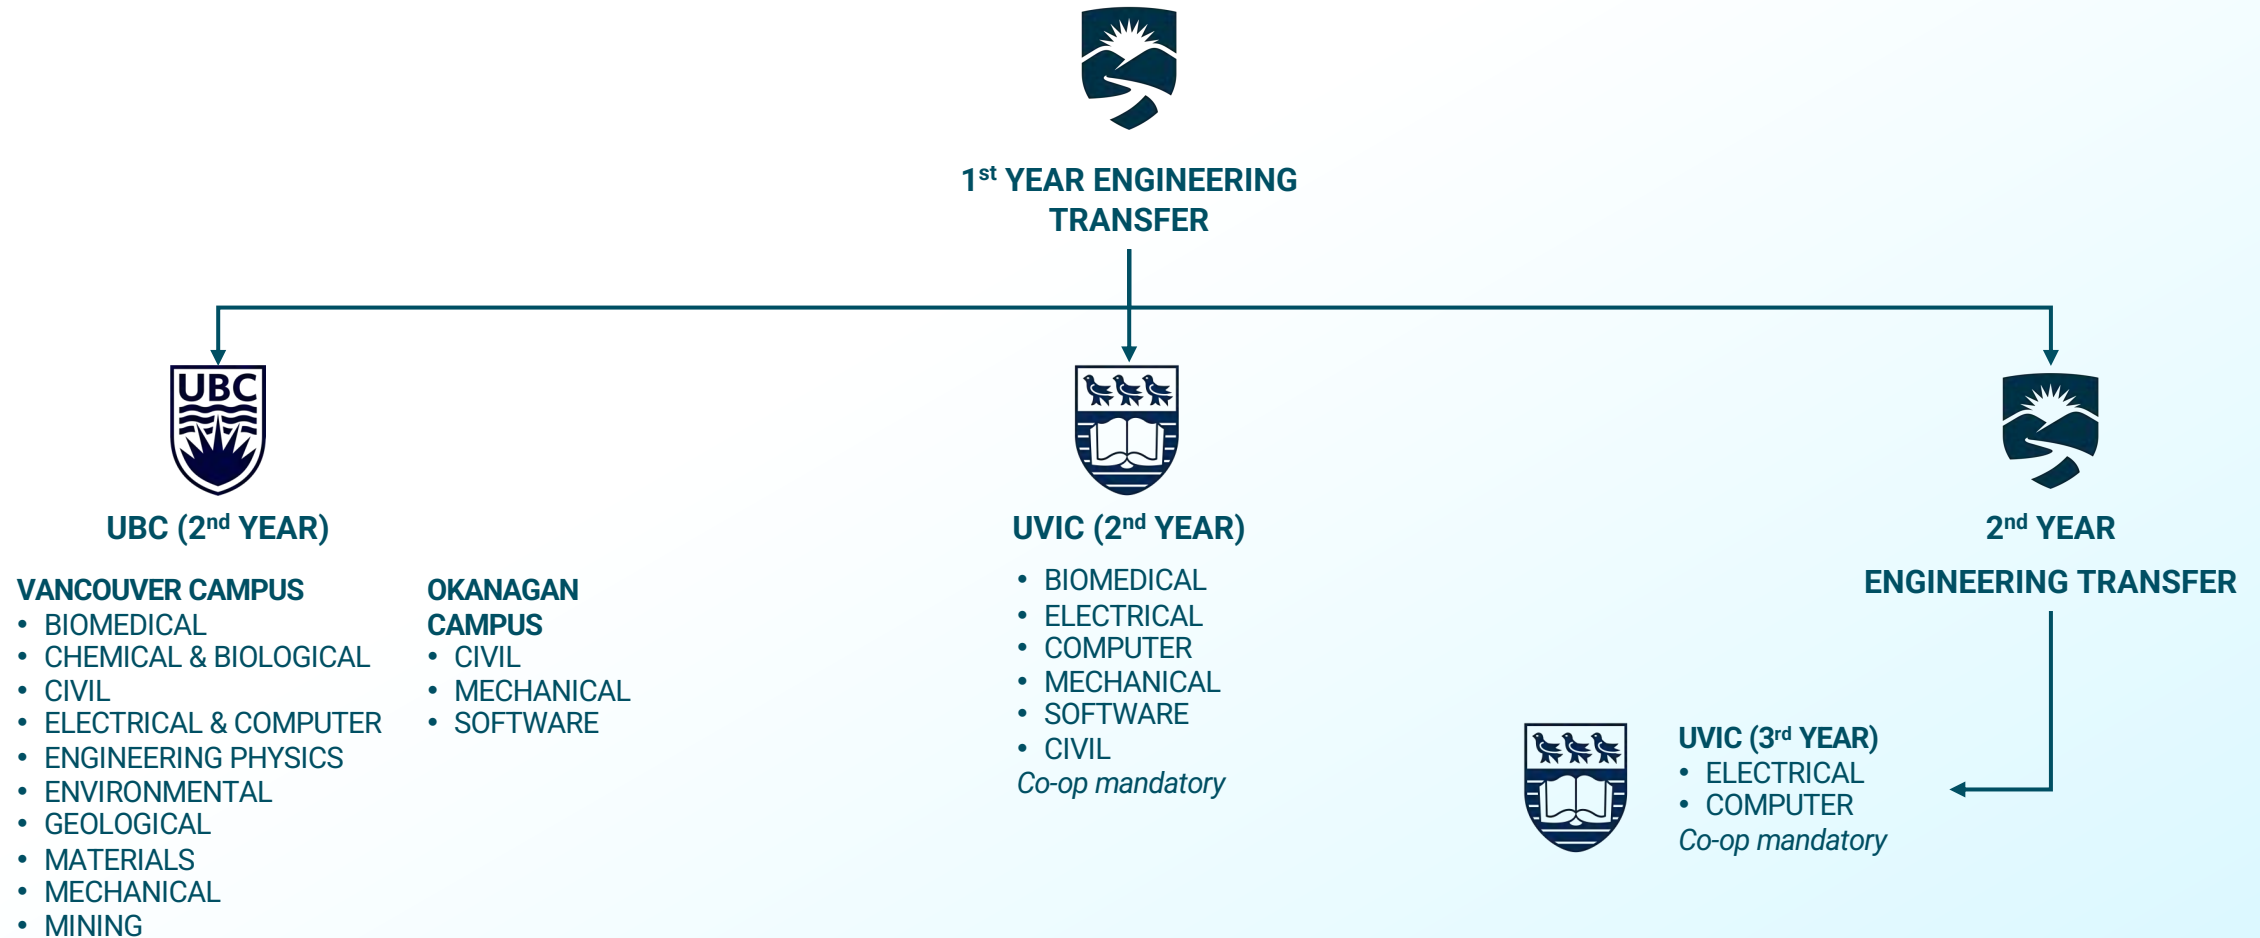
1$^{st}$ YEAR ENGINEERING TRANSFER

UBC

UBC (2$^{nd}$ YEAR)

VANCOUVER CAMPUS
- BIOMEDICAL
- CHEMICAL & BIOLOGICAL
- CIVIL
- ELECTRICAL & COMPUTER
- ENGINEERING PHYSICS
- ENVIRONMENTAL
- GEOLOGICAL
- MATERIALS
- MECHANICAL
- MINING

OKANAGAN CAMPUS
- CIVIL
- MECHANICAL
- SOFTWARE

UVIC (2$^{nd}$ YEAR)
- BIOMEDICAL
- ELECTRICAL
- COMPUTER
- MECHANICAL
- SOFTWARE
- CIVIL

Co-op mandatory

2$^{nd}$ YEAR

ENGINEERING TRANSFER

UVIC (3$^{rd}$ YEAR)
- ELECTRICAL
- COMPUTER

Co-op mandatory